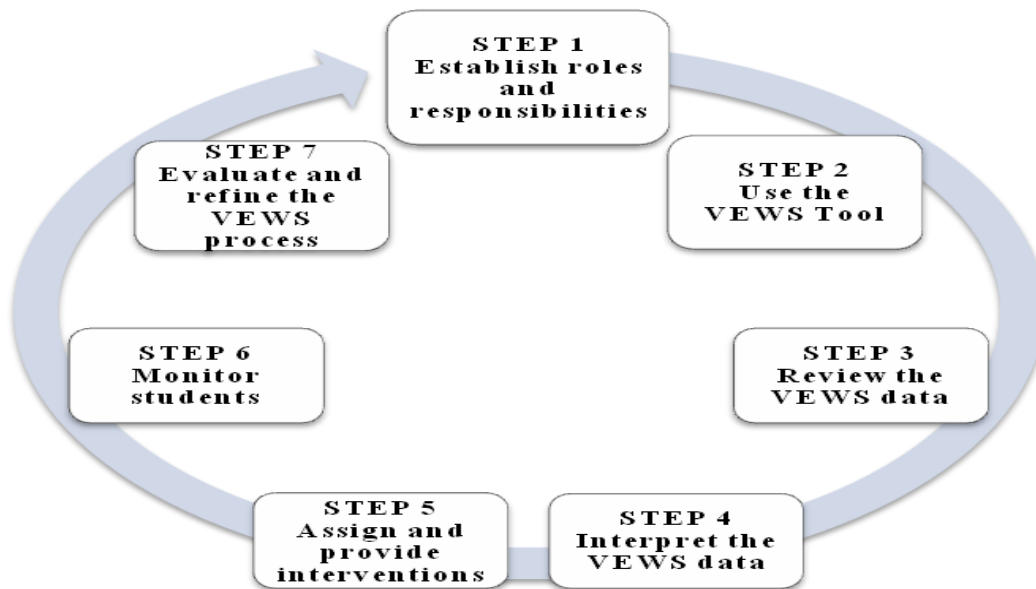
STEP 1
Establish roles and responsibilities

STEP 2
Use the VEWS Tool

STEP 3
Review the VEWS data

STEP 4
Interpret the VEWS data

STEP 5
Assign and provide interventions

STEP 6
Monitor students

STEP 7
Evaluate and refine the VEWS process